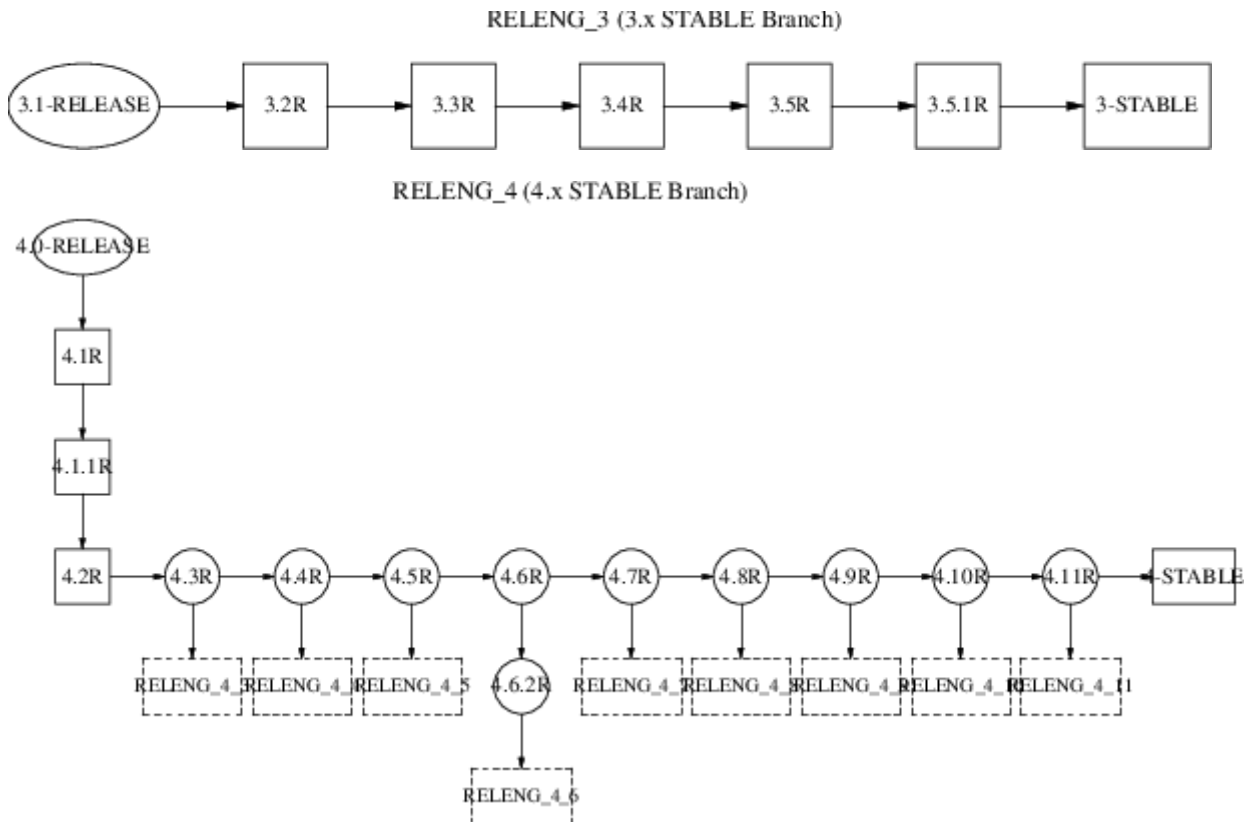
RELENG_3 (3.x STABLE Branch)

3.1-RELEASE
3.2R
3.3R
3.4R
3.5R
3.5.1R
3-STABLE

RELENG_4 (4.x STABLE Branch)

4.0-RELEASE
4.1R
4.1.1R
4.2R
4.3R
4.4R
4.5R
4.6R
4.7R
4.8R
4.9R
4.10R
4.11R
4-STABLE

RELENG_4_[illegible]
RELENG_4_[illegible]
RELENG_4_5
4.6.2R
RELENG_4_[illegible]
RELENG_4_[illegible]
RELENG_4_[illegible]
RELENG_4_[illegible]
RELENG_4_11
RELENG_4_6